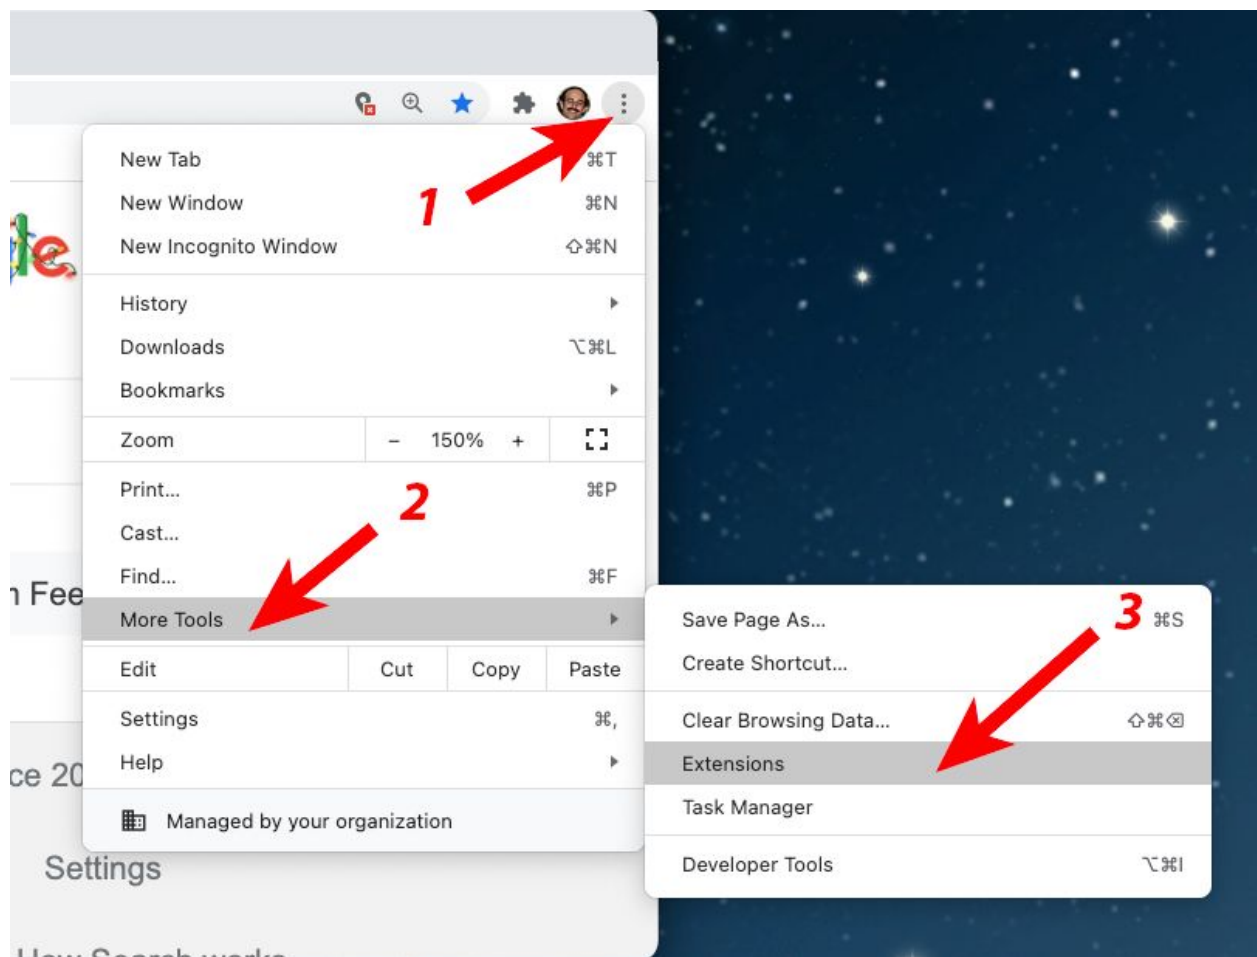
New Tab ⌘T
New Window ⌘N
New Incognito Window ⇧⌘N

1

History
Downloads ⌥⌘L
Bookmarks

Zoom – 150% +

Print... ⌘P
Cast...
Find... ⌘F
More Tools

2

Edit Cut Copy Paste

Settings ⌘,
Help

Managed by your organization

Save Page As... ⌘S
Create Shortcut...

3

Clear Browsing Data... ⇧⌘⌫
Extensions
Task Manager

Developer Tools ⌥⌘I

n Fee
ce 20
Settings
How Search works